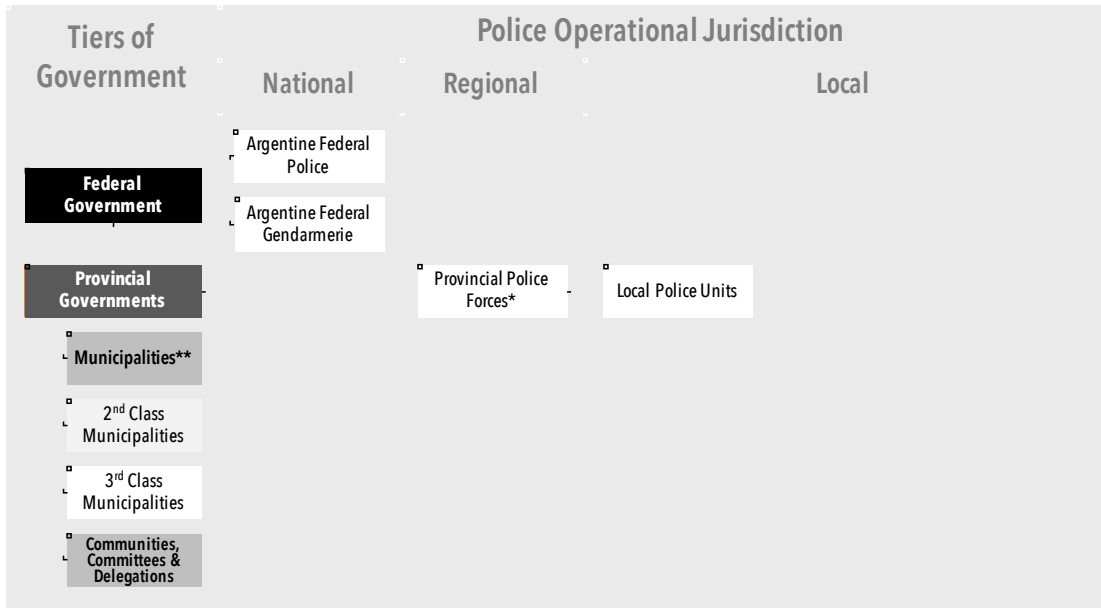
Tiers of Government

Police Operational Jurisdiction

National

Regional

Local

Argentine Federal Police

Federal Government

Argentine Federal Gendarmerie

Provincial Governments

Provincial Police Forces*

Local Police Units

Municipalities**

2$^{nd}$ Class Municipalities

3$^{rd}$ Class Municipalities

Communities, Committees & Delegations